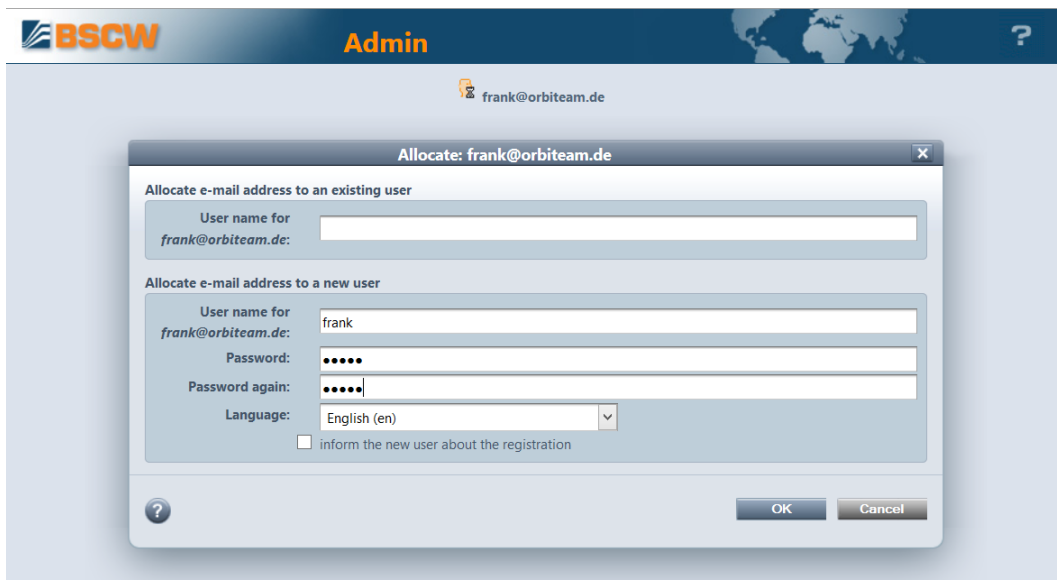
BSCW

Admin

?

frank@orbiteam.de

Allocate: frank@orbiteam.de

Allocate e-mail address to an existing user

User name for *frank@orbiteam.de*:

Allocate e-mail address to a new user

User name for *frank@orbiteam.de*: frank

Password: •••••

Password again: •••••

Language: English (en)

inform the new user about the registration

?

OK

Cancel